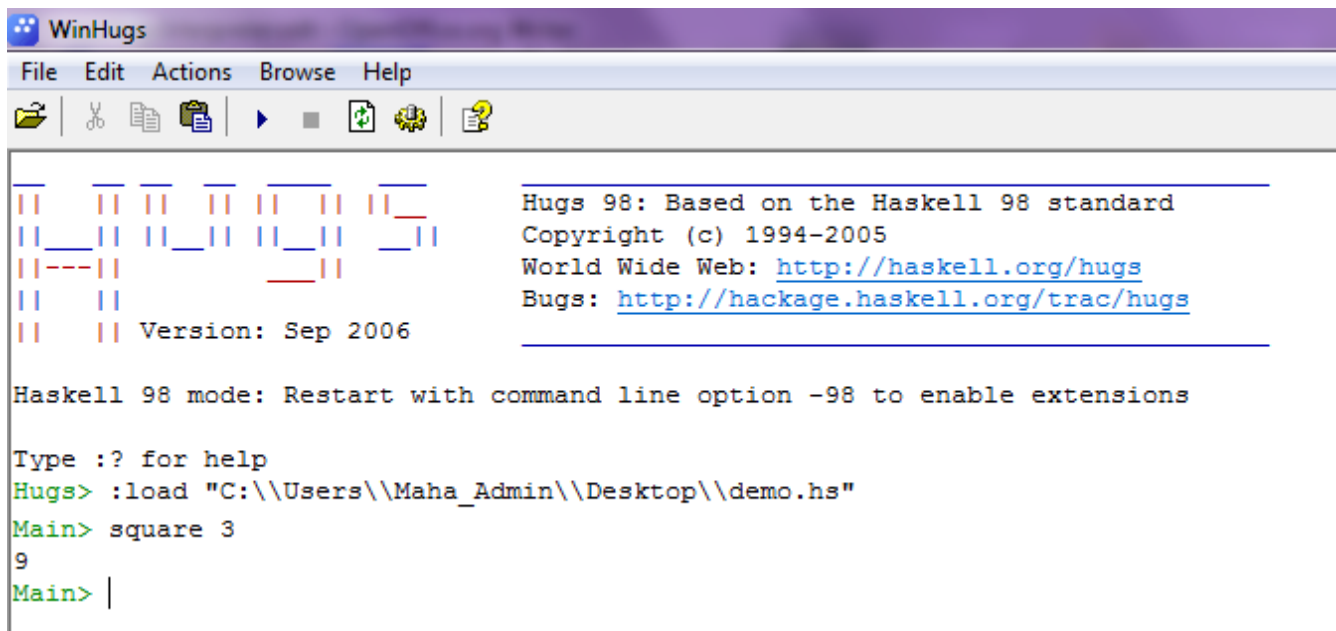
WinHugs

File Edit Actions Browse Help

__   __ __  __ ____   ___
||   || ||  || ||  || ||__
||___|| ||__|| ||__||  __||
||---||         ___||
||   ||
||   || Version: Sep 2006

Hugs 98: Based on the Haskell 98 standard
Copyright (c) 1994-2005
World Wide Web: http://haskell.org/hugs
Bugs: http://hackage.haskell.org/trac/hugs

Haskell 98 mode: Restart with command line option -98 to enable extensions

Type :? for help
Hugs> :load "C:\\Users\\Maha_Admin\\Desktop\\demo.hs"
Main> square 3
9
Main>